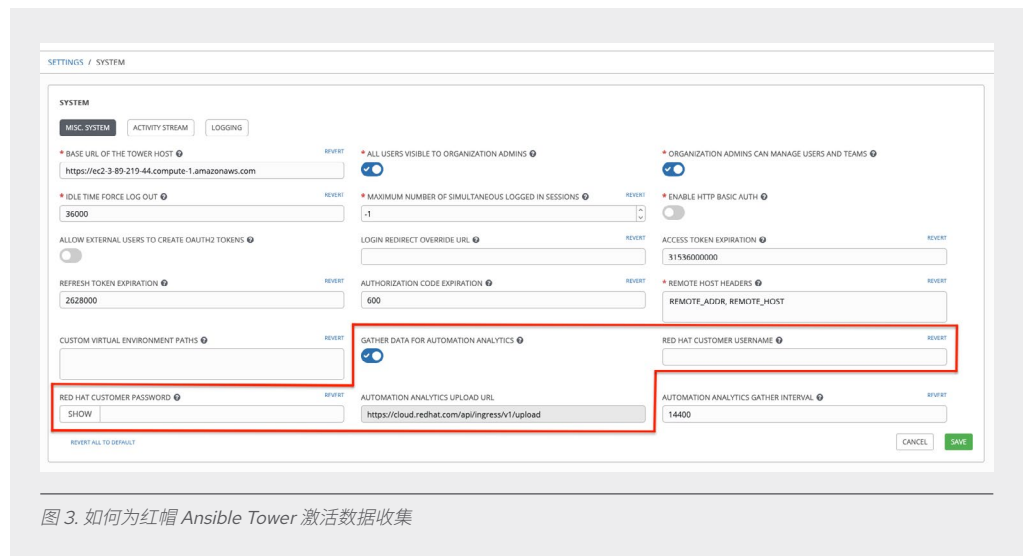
SETTINGS / SYSTEM

SYSTEM

MISC. SYSTEM | ACTIVITY STREAM | LOGGING

* BASE URL OF THE TOWER HOST REVERT
https://ec2-3-89-219-44.compute-1.amazonaws.com

* ALL USERS VISIBLE TO ORGANIZATION ADMINS

* ORGANIZATION ADMINS CAN MANAGE USERS AND TEAMS

* IDLE TIME FORCE LOG OUT REVERT
36000

* MAXIMUM NUMBER OF SIMULTANEOUS LOGGED IN SESSIONS REVERT
-1

* ENABLE HTTP BASIC AUTH

ALLOW EXTERNAL USERS TO CREATE OAUTH2 TOKENS

LOGIN REDIRECT OVERRIDE URL REVERT

ACCESS TOKEN EXPIRATION REVERT
31536000000

REFRESH TOKEN EXPIRATION REVERT
2628000

AUTHORIZATION CODE EXPIRATION REVERT
600

* REMOTE HOST HEADERS REVERT
REMOTE_ADDR, REMOTE_HOST

CUSTOM VIRTUAL ENVIRONMENT PATHS REVERT

GATHER DATA FOR AUTOMATION ANALYTICS

RED HAT CUSTOMER USERNAME REVERT

RED HAT CUSTOMER PASSWORD REVERT
SHOW

AUTOMATION ANALYTICS UPLOAD URL
https://cloud.redhat.com/api/ingress/v1/upload

AUTOMATION ANALYTICS GATHER INTERVAL REVERT
14400

REVERT ALL TO DEFAULT

CANCEL SAVE

图 3. 如何为红帽 Ansible Tower 激活数据收集